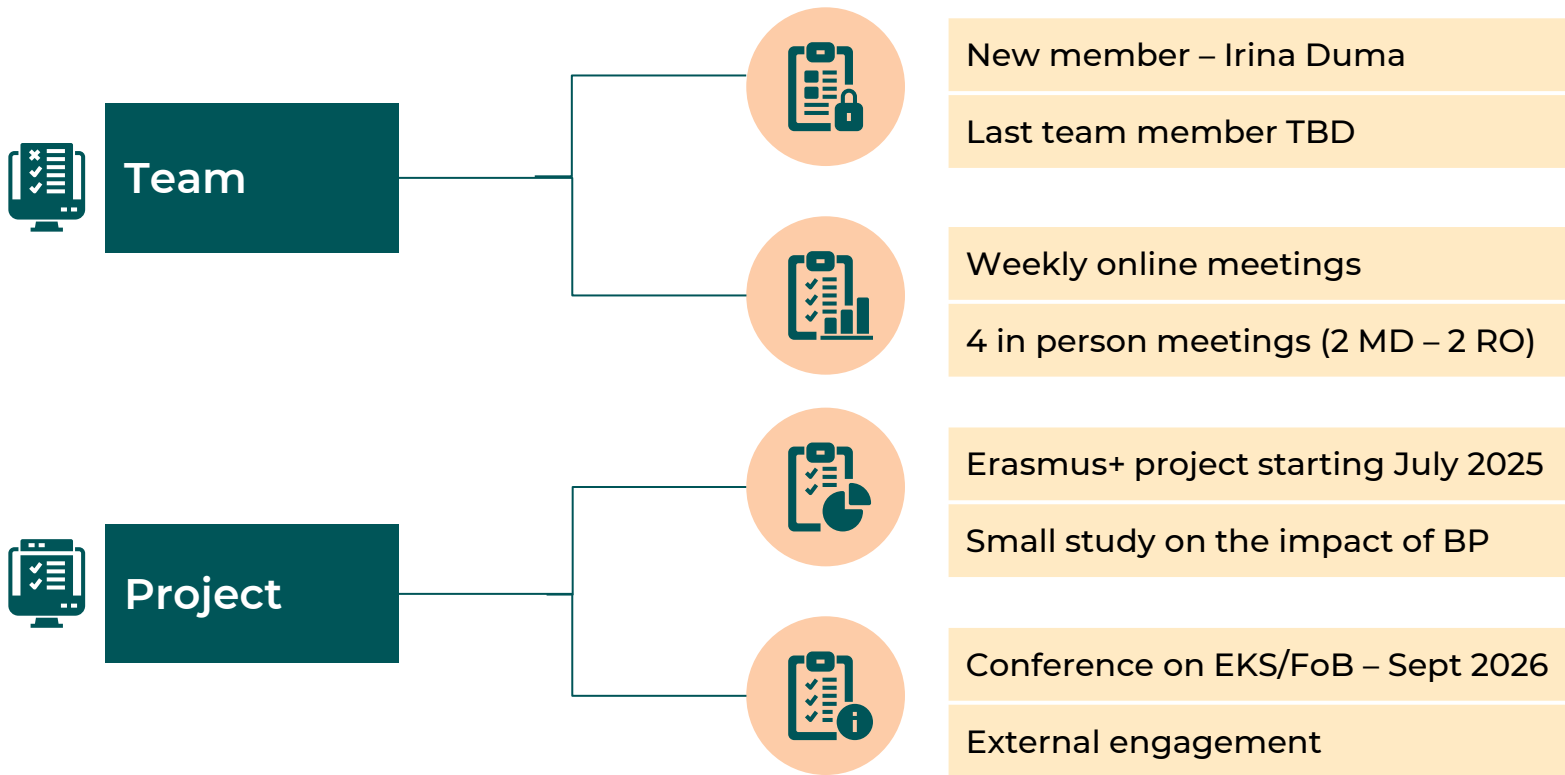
Team

New member – Irina Duma

Last team member TBD

Weekly online meetings

4 in person meetings (2 MD – 2 RO)

Project

Erasmus+ project starting July 2025

Small study on the impact of BP

Conference on EKS/FoB – Sept 2026

External engagement